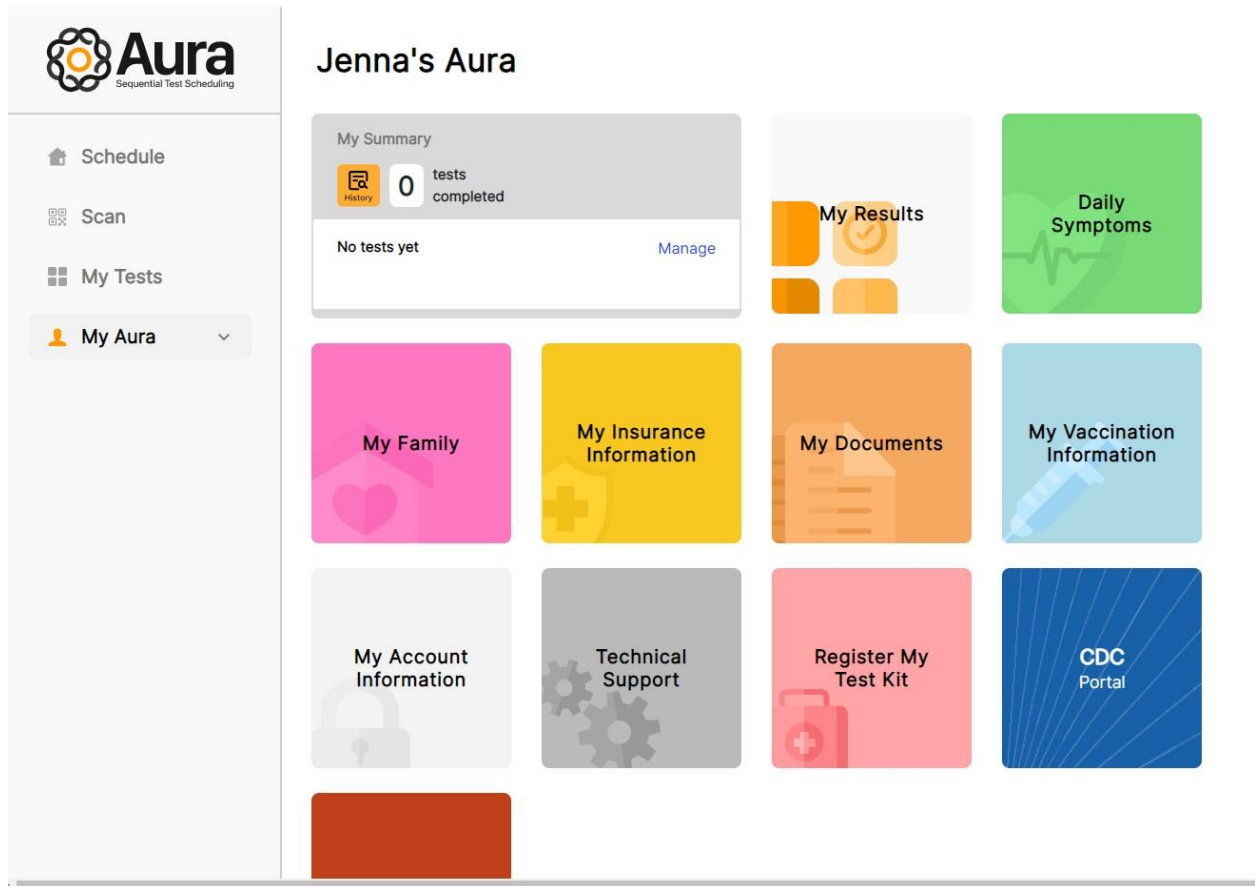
Aura
Sequential Test Scheduling

Schedule
Scan
My Tests
My Aura

Jenna's Aura

My Summary
History
0 tests completed
No tests yet
Manage

My Results

Daily Symptoms

My Family

My Insurance Information

My Documents

My Vaccination Information

My Account Information

Technical Support

Register My Test Kit

CDC Portal